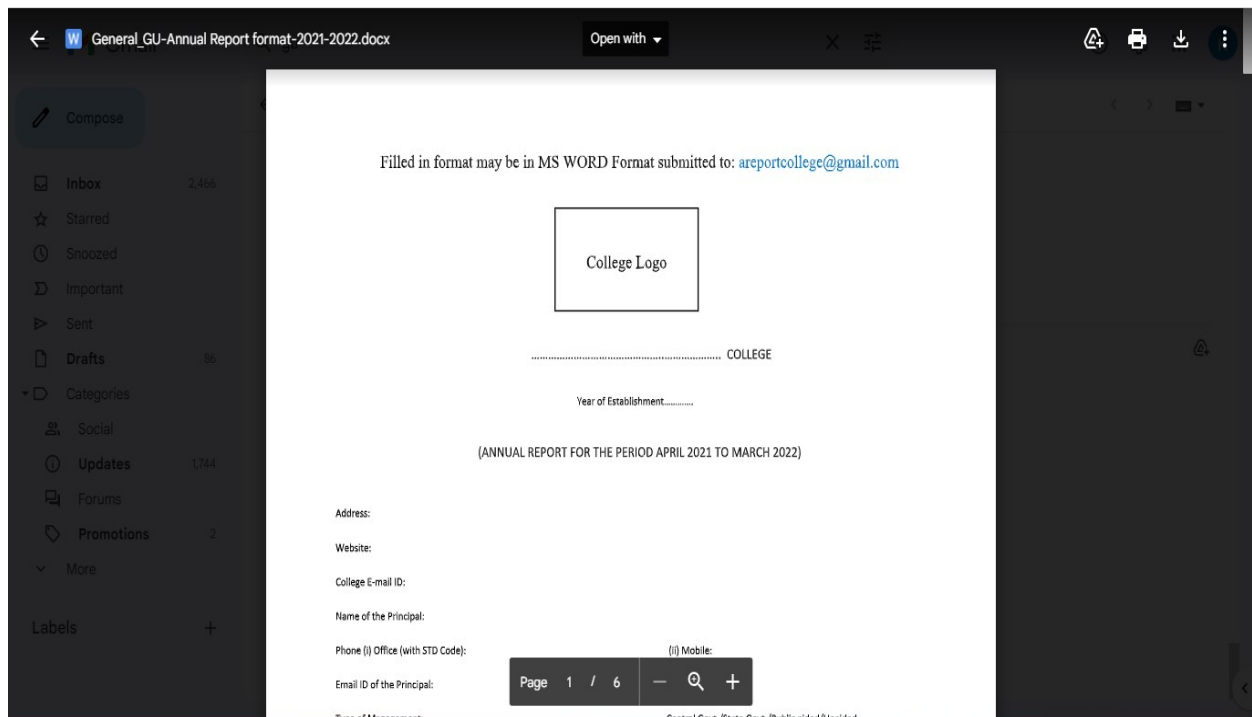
General_GU-Annual Report format-2021-2022.docx

Open with

Compose

Inbox 2,466

Starred

Snoozed

Important

Sent

Drafts 86

Categories

Social

Updates 1,744

Forums

Promotions 2

More

Labels

Filled in format may be in MS WORD Format submitted to: areportcollege@gmail.com

College Logo

.................................................................. COLLEGE

Year of Establishment...........

(ANNUAL REPORT FOR THE PERIOD APRIL 2021 TO MARCH 2022)

Address:

Website:

College E-mail ID:

Name of the Principal:

Phone (i) Office (with STD Code): (ii) Mobile:

Email ID of the Principal:

Page 1 / 6

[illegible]